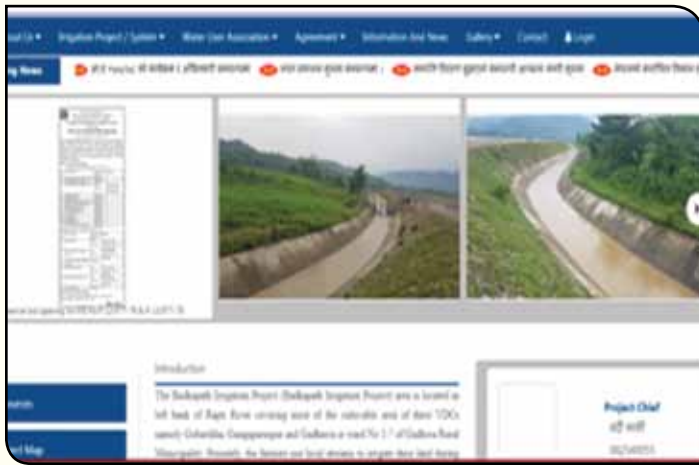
out Us ▾   Irrigation Project / System ▾   Water User Association ▾   Agreement ▾   Information And News   Gallery ▾   Contact   Login

ng News   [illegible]

Introduction

The Badkapath Irrigation Project (Badkapath Irrigation Project) area is located in left bank of Rapti River covering most of the cultivable area of three VDCs namely Gobardiha, Gangaparaspur and Gadhawa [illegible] of Gadhawa Rural Municipality. Presently, the farmers use local streams to irrigate their land during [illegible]

Project Chief
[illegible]

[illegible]

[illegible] Map